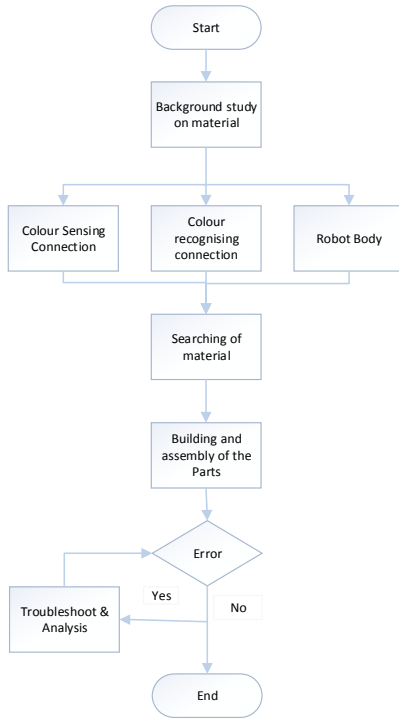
Start

Background study on material

Colour Sensing Connection

Colour recognising connection

Robot Body

Searching of material

Building and assembly of the Parts

Error

Yes

No

Troubleshoot & Analysis

End